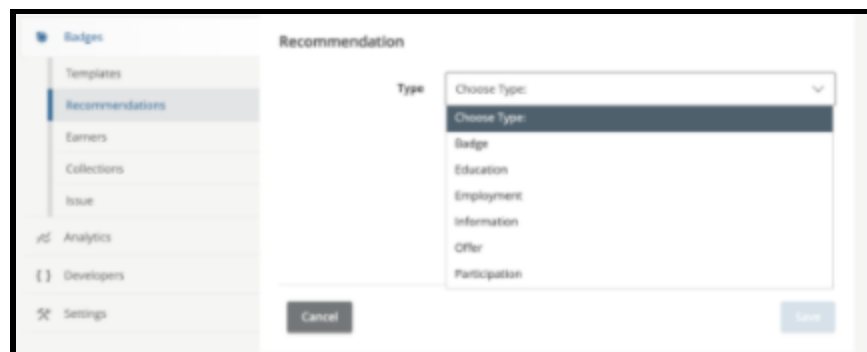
Badges
Templates
Recommendations
Earners
Collections
Issue
Analytics
{ } Developers
Settings

Recommendation

Type
Choose Type:
Choose Type:
Badge
Education
Employment
Information
Offer
Participation

Cancel
Save